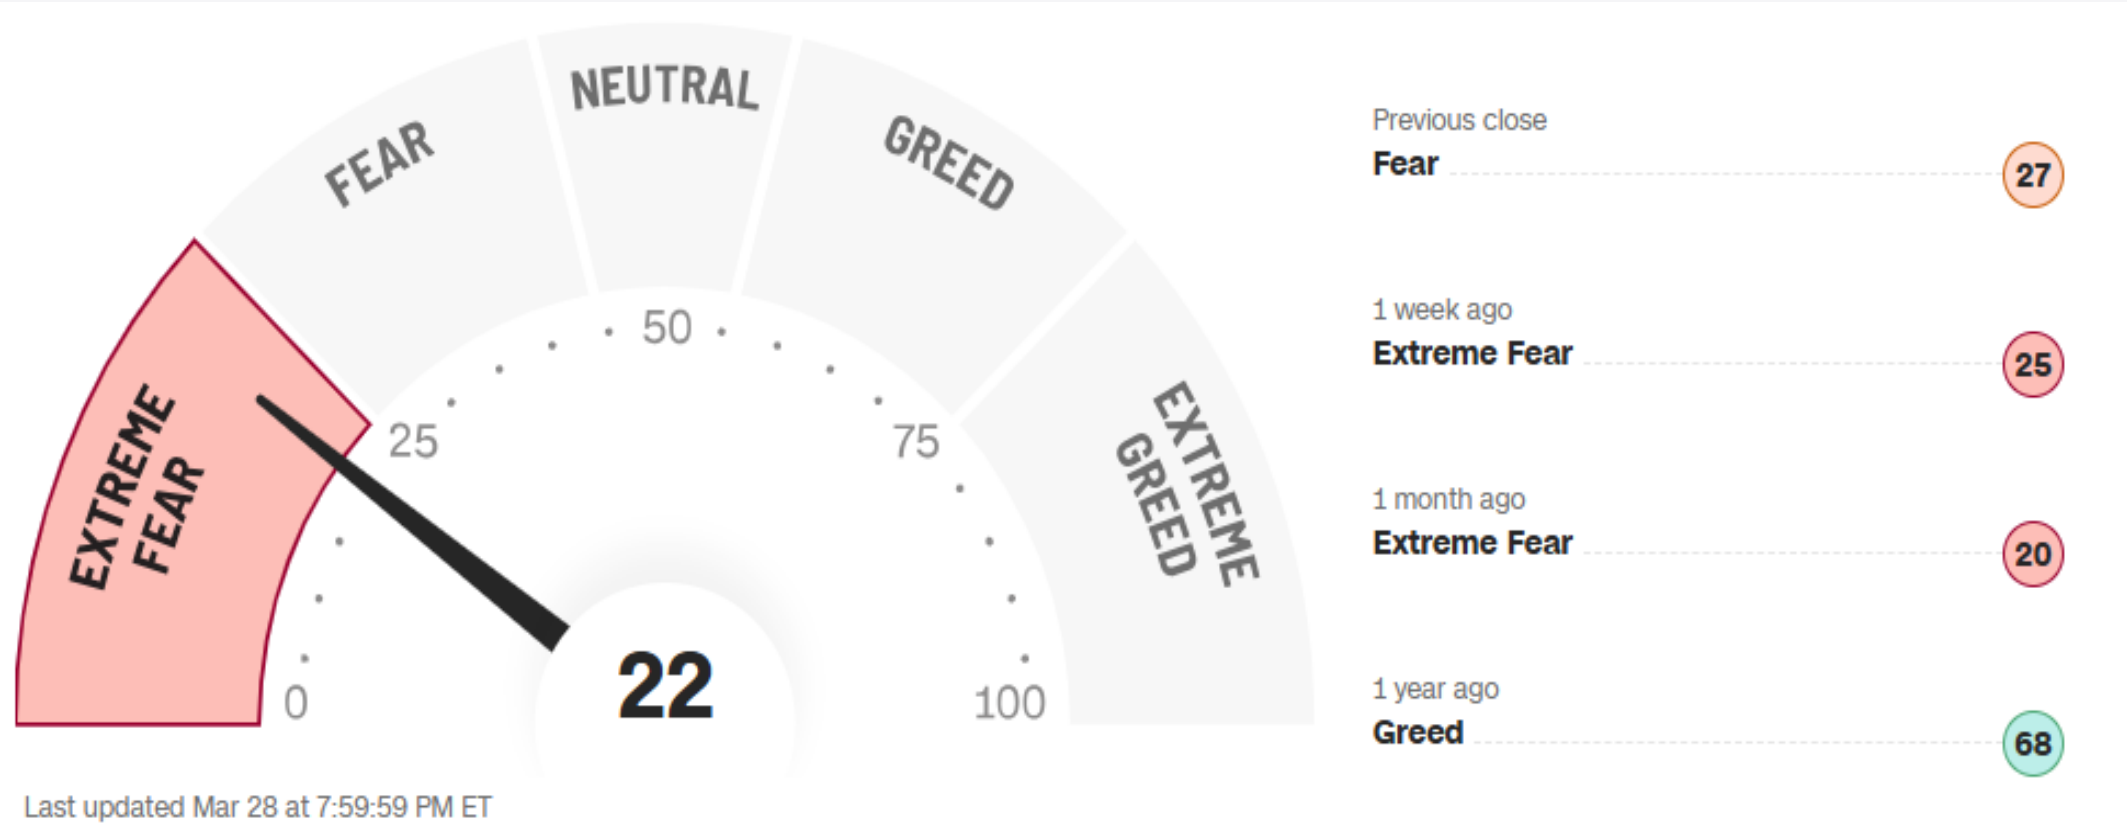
EXTREME FEAR
FEAR
NEUTRAL
GREED
EXTREME GREED

0
25
50
75
100

22

Last updated Mar 28 at 7:59:59 PM ET

Previous close
Fear
27

1 week ago
Extreme Fear
25

1 month ago
Extreme Fear
20

1 year ago
Greed
68